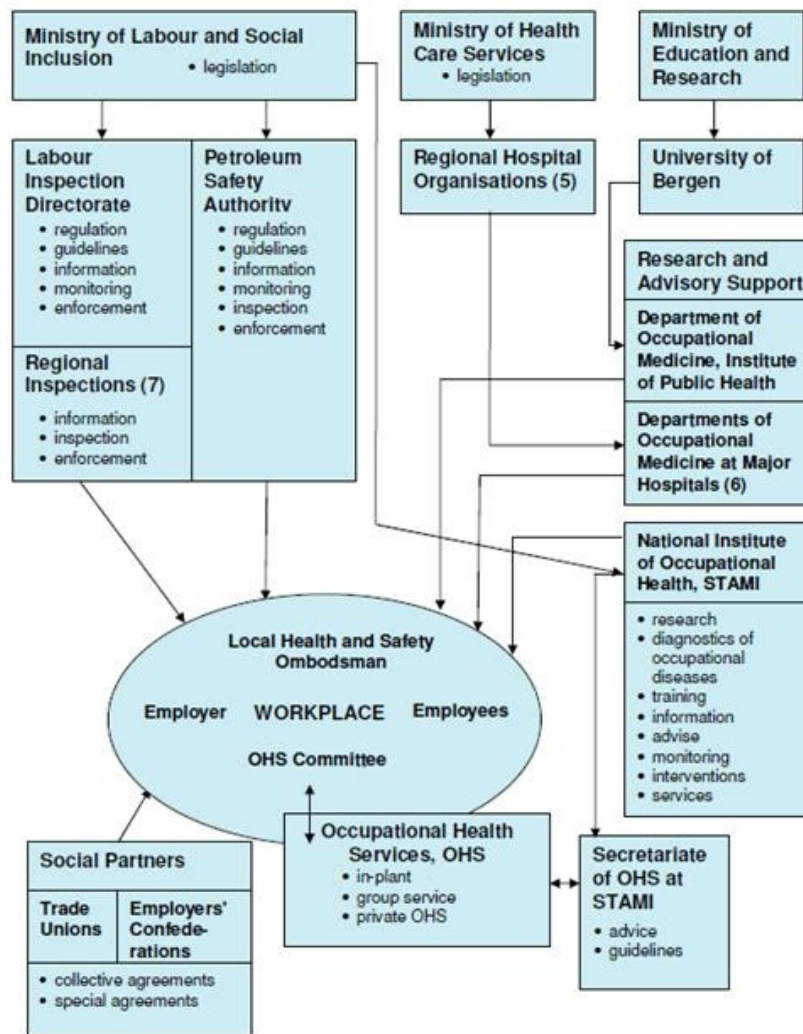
Ministry of Labour and Social Inclusion
• legislation

Ministry of Health Care Services
• legislation

Ministry of Education and Research

Labour Inspection Directorate
• regulation
• guidelines
• information
• monitoring
• enforcement

Petroleum Safety Authoritv
• regulation
• guidelines
• information
• monitoring
• inspection
• enforcement

Regional Hospital Organisations (5)

University of Bergen

Research and Advisory Support

Department of Occupational Medicine, Institute of Public Health

Regional Inspections (7)
• information
• inspection
• enforcement

Departments of Occupational Medicine at Major Hospitals (6)

National Institute of Occupational Health, STAMI
• research
• diagnostics of occupational diseases
• training
• information
• advise
• monitoring
• interventions
• services

Local Health and Safety Ombodsman

Employer WORKPLACE Employees

OHS Committee

Occupational Health Services, OHS
• in-plant
• group service
• private OHS

Secretariate of OHS at STAMI
• advice
• guidelines

Social Partners

Trade Unions

Employers' Confederations

• collective agreements
• special agreements